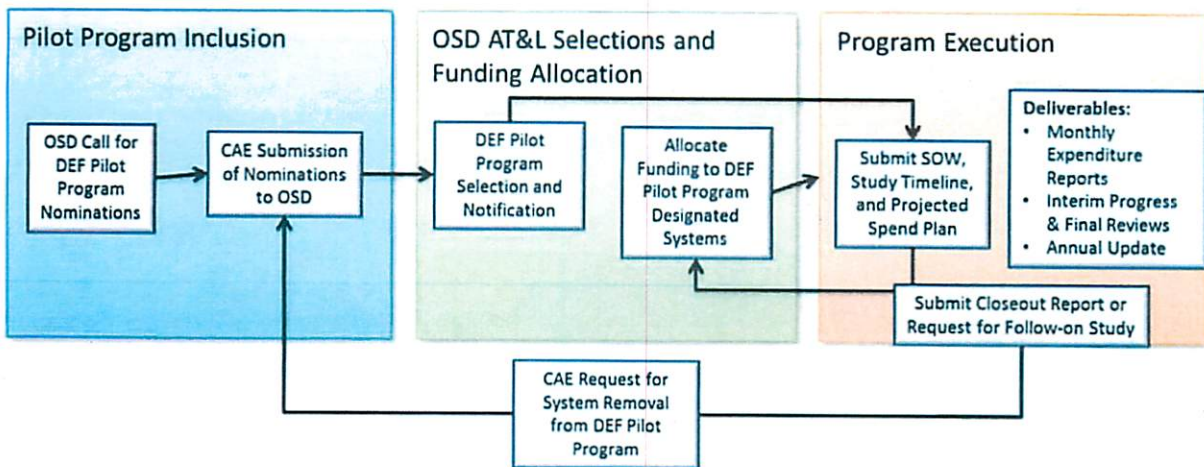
Pilot Program Inclusion

OSD Call for DEF Pilot Program Nominations

CAE Submission of Nominations to OSD

OSD AT&L Selections and Funding Allocation

DEF Pilot Program Selection and Notification

Allocate Funding to DEF Pilot Program Designated Systems

Program Execution

Submit SOW, Study Timeline, and Projected Spend Plan

Deliverables:
• Monthly Expenditure Reports
• Interim Progress & Final Reviews
• Annual Update

Submit Closeout Report or Request for Follow-on Study

CAE Request for System Removal from DEF Pilot Program